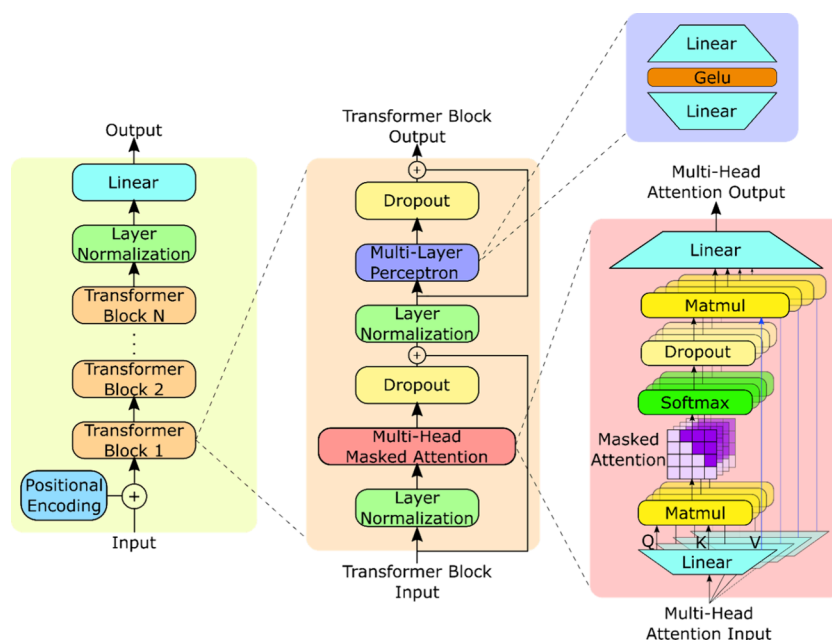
Output

Linear

Layer Normalization

Transformer Block N

⋮

Transformer Block 2

Transformer Block 1

Positional Encoding

+

Input

Transformer Block Output

+

Dropout

Multi-Layer Perceptron

Layer Normalization

+

Dropout

Multi-Head Masked Attention

Layer Normalization

Transformer Block Input

Linear

Gelu

Linear

Multi-Head Attention Output

Linear

Matmul

Dropout

Softmax

Masked Attention

Matmul

Q

K

V

Linear

Multi-Head Attention Input